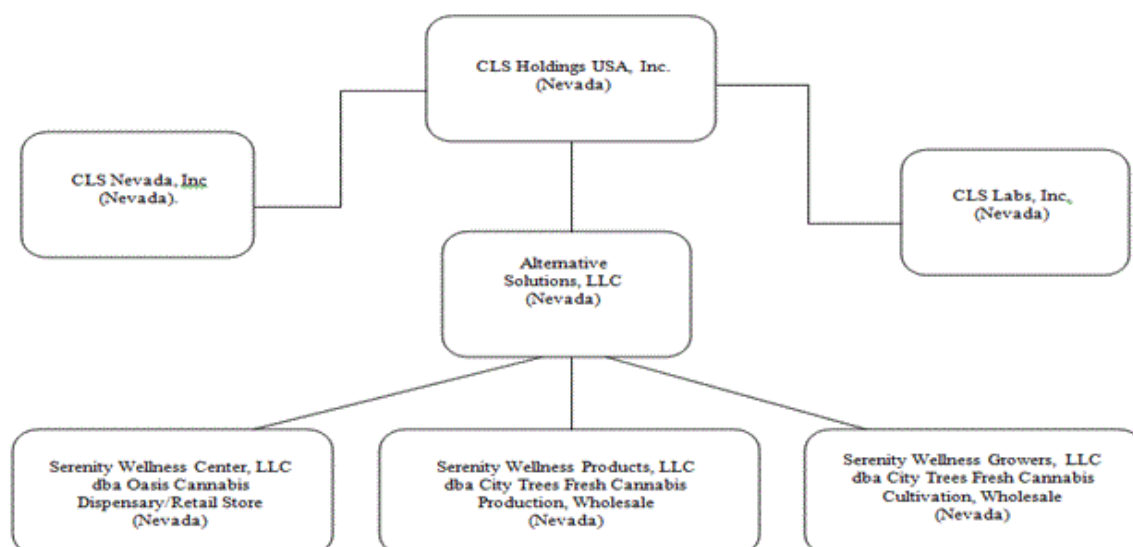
CLS Holdings USA, Inc.
(Nevada)

CLS Nevada, Inc
(Nevada).

CLS Labs, Inc,
(Nevada)

Alternative
Solutions, LLC
(Nevada)

Serenity Wellness Center, LLC
dba Oasis Cannabis
Dispensary/Retail Store
(Nevada)

Serenity Wellness Products, LLC
dba City Trees Fresh Cannabis
Production, Wholesale
(Nevada)

Serenity Wellness Growers, LLC
dba City Trees Fresh Cannabis
Cultivation, Wholesale
(Nevada)